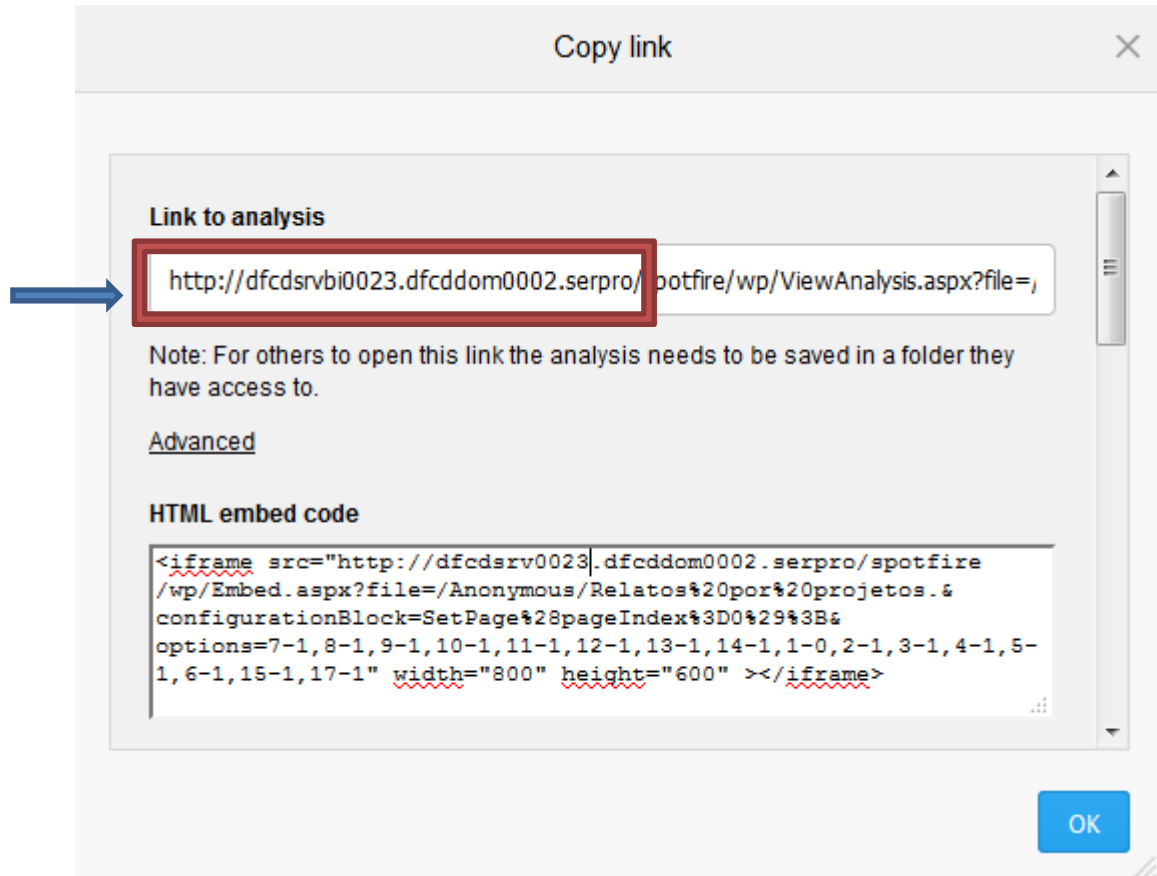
Copy link

Link to analysis

http://dfcdsrvbi0023.dfcddom0002.serpro/spotfire/wp/ViewAnalysis.aspx?file=/

Note: For others to open this link the analysis needs to be saved in a folder they have access to.

Advanced

HTML embed code

<iframe src="http://dfcdsrv0023.dfcddom0002.serpro/spotfire/wp/Embed.aspx?file=/Anonymous/Relatos%20por%20projetos.&configurationBlock=SetPage%28pageIndex%3D0%29%3B&options=7-1,8-1,9-1,10-1,11-1,12-1,13-1,14-1,1-0,2-1,3-1,4-1,5-1,6-1,15-1,17-1" width="800" height="600" ></iframe>

OK